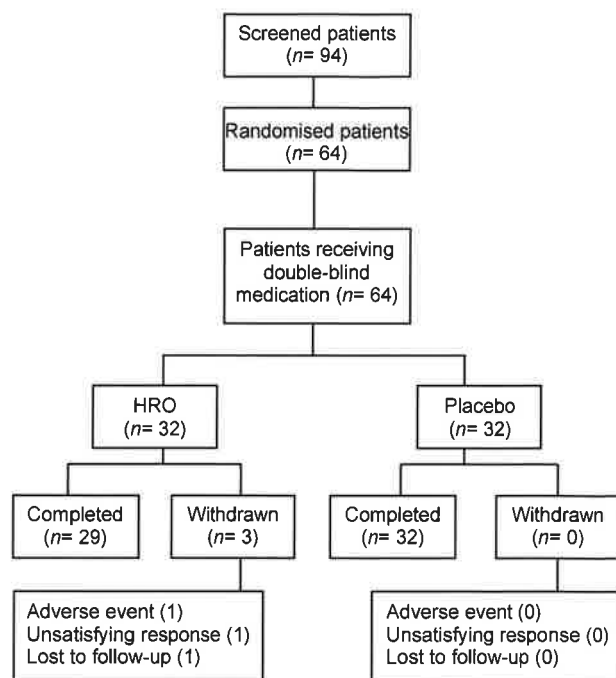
Screened patients
($n$= 94)

Randomised patients
($n$= 64)

Patients receiving double-blind medication ($n$= 64)

HRO
($n$= 32)

Placebo
($n$= 32)

Completed
($n$= 29)

Withdrawn
($n$= 3)

Completed
($n$= 32)

Withdrawn
($n$= 0)

Adverse event (1)
Unsatisfying response (1)
Lost to follow-up (1)

Adverse event (0)
Unsatisfying response (0)
Lost to follow-up (0)